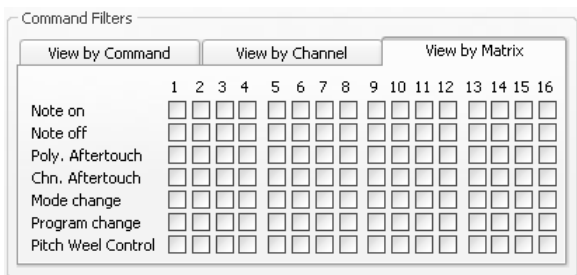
Command Filters

View by Command | View by Channel | View by Matrix

| | 1 | 2 | 3 | 4 | 5 | 6 | 7 | 8 | 9 | 10 | 11 | 12 | 13 | 14 | 15 | 16 |
|---|---|---|---|---|---|---|---|---|---|---|---|---|---|---|---|---|
| Note on | | | | | | | | | | | | | | | | |
| Note off | | | | | | | | | | | | | | | | |
| Poly. Aftertouch | | | | | | | | | | | | | | | | |
| Chn. Aftertouch | | | | | | | | | | | | | | | | |
| Mode change | | | | | | | | | | | | | | | | |
| Program change | | | | | | | | | | | | | | | | |
| Pitch Weel Control | | | | | | | | | | | | | | | | |